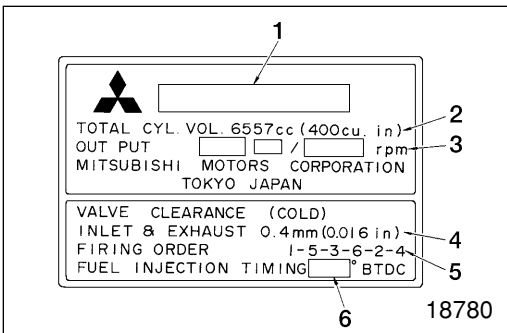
1

TOTAL CYL. VOL. 6557cc (400cu. in)
OUT PUT / rpm
MITSUBISHI MOTORS CORPORATION
TOKYO JAPAN

2
3

VALVE CLEARANCE (COLD)
INLET & EXHAUST 0.4mm (0.016 in)
FIRING ORDER 1-5-3-6-2-4
FUEL INJECTION TIMING ° BTDC

4
5
6

18780